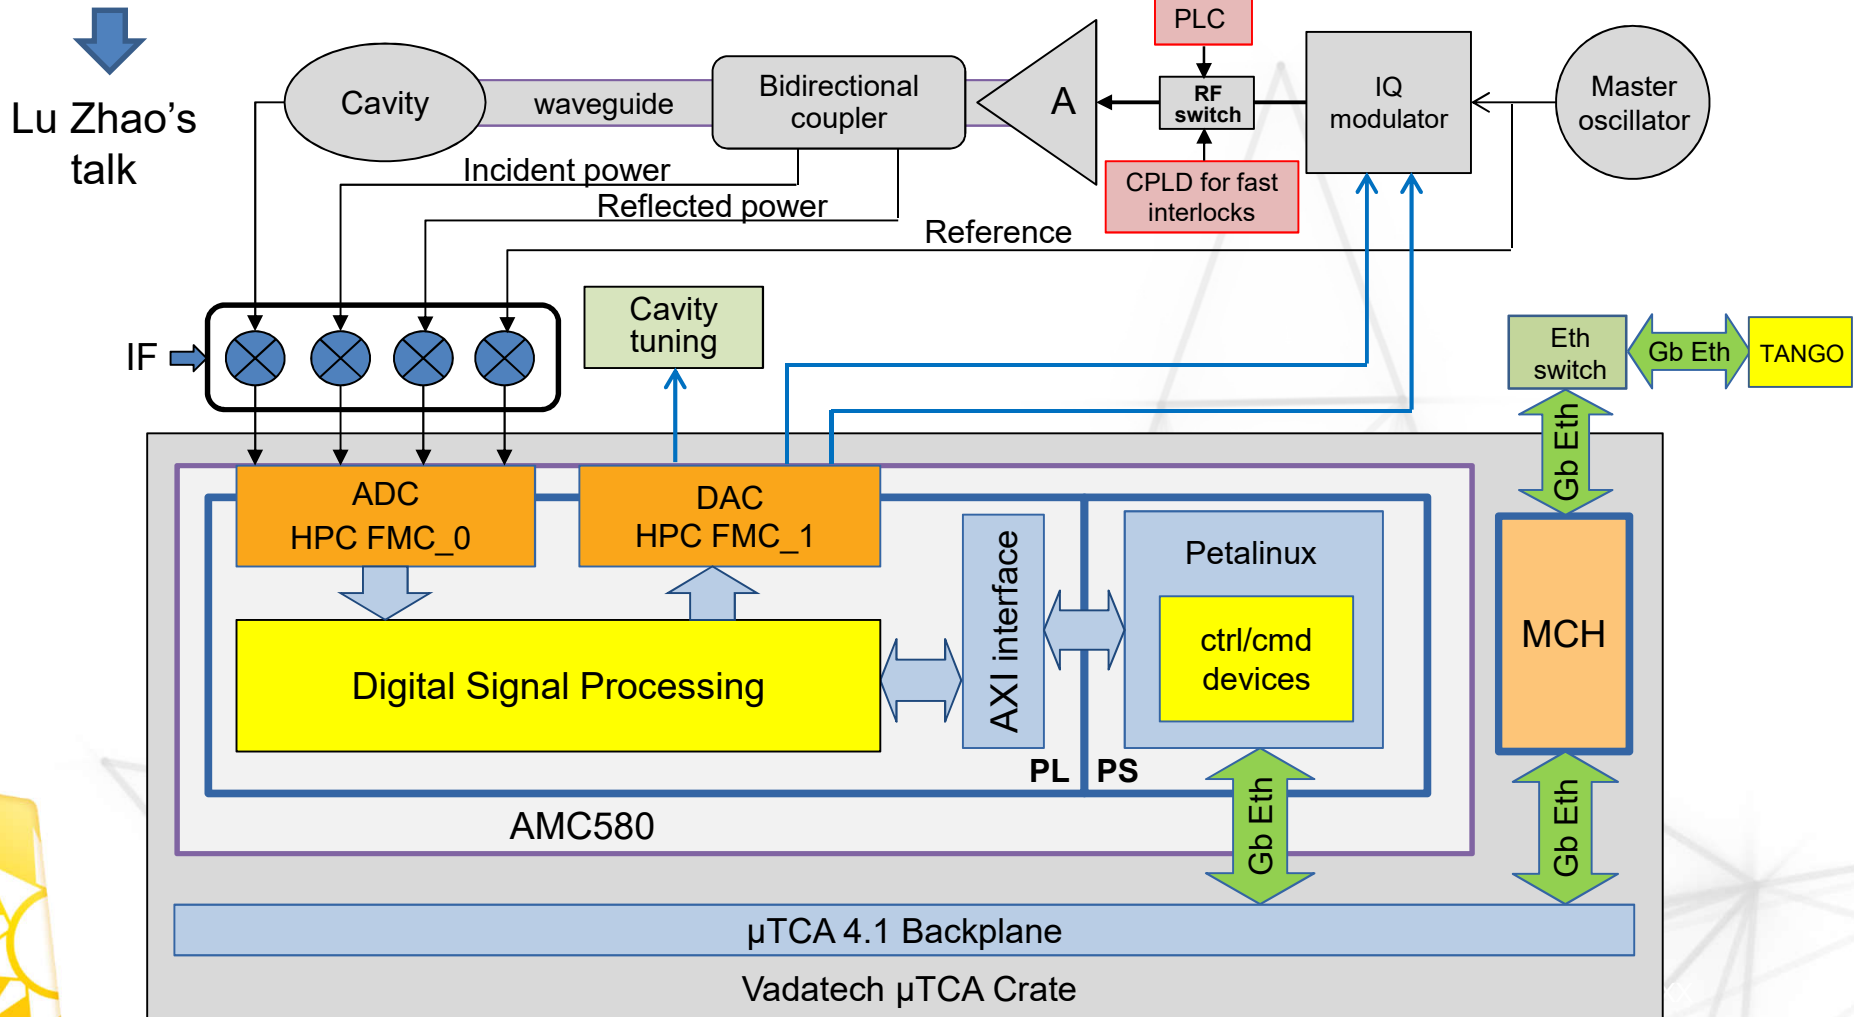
Lu Zhao's talk

Cavity

waveguide

Bidirectional coupler

A

PLC

RF switch

CPLD for fast interlocks

IQ modulator

Master oscillator

Incident power

Reflected power

Reference

IF

Cavity tuning

Eth switch

Gb Eth

TANGO

Gb Eth

ADC HPC FMC_0

DAC HPC FMC_1

AXI interface

Petalinux

ctrl/cmd devices

MCH

Digital Signal Processing

PL

PS

Gb Eth

Gb Eth

AMC580

μTCA 4.1 Backplane

Vadatech μTCA Crate